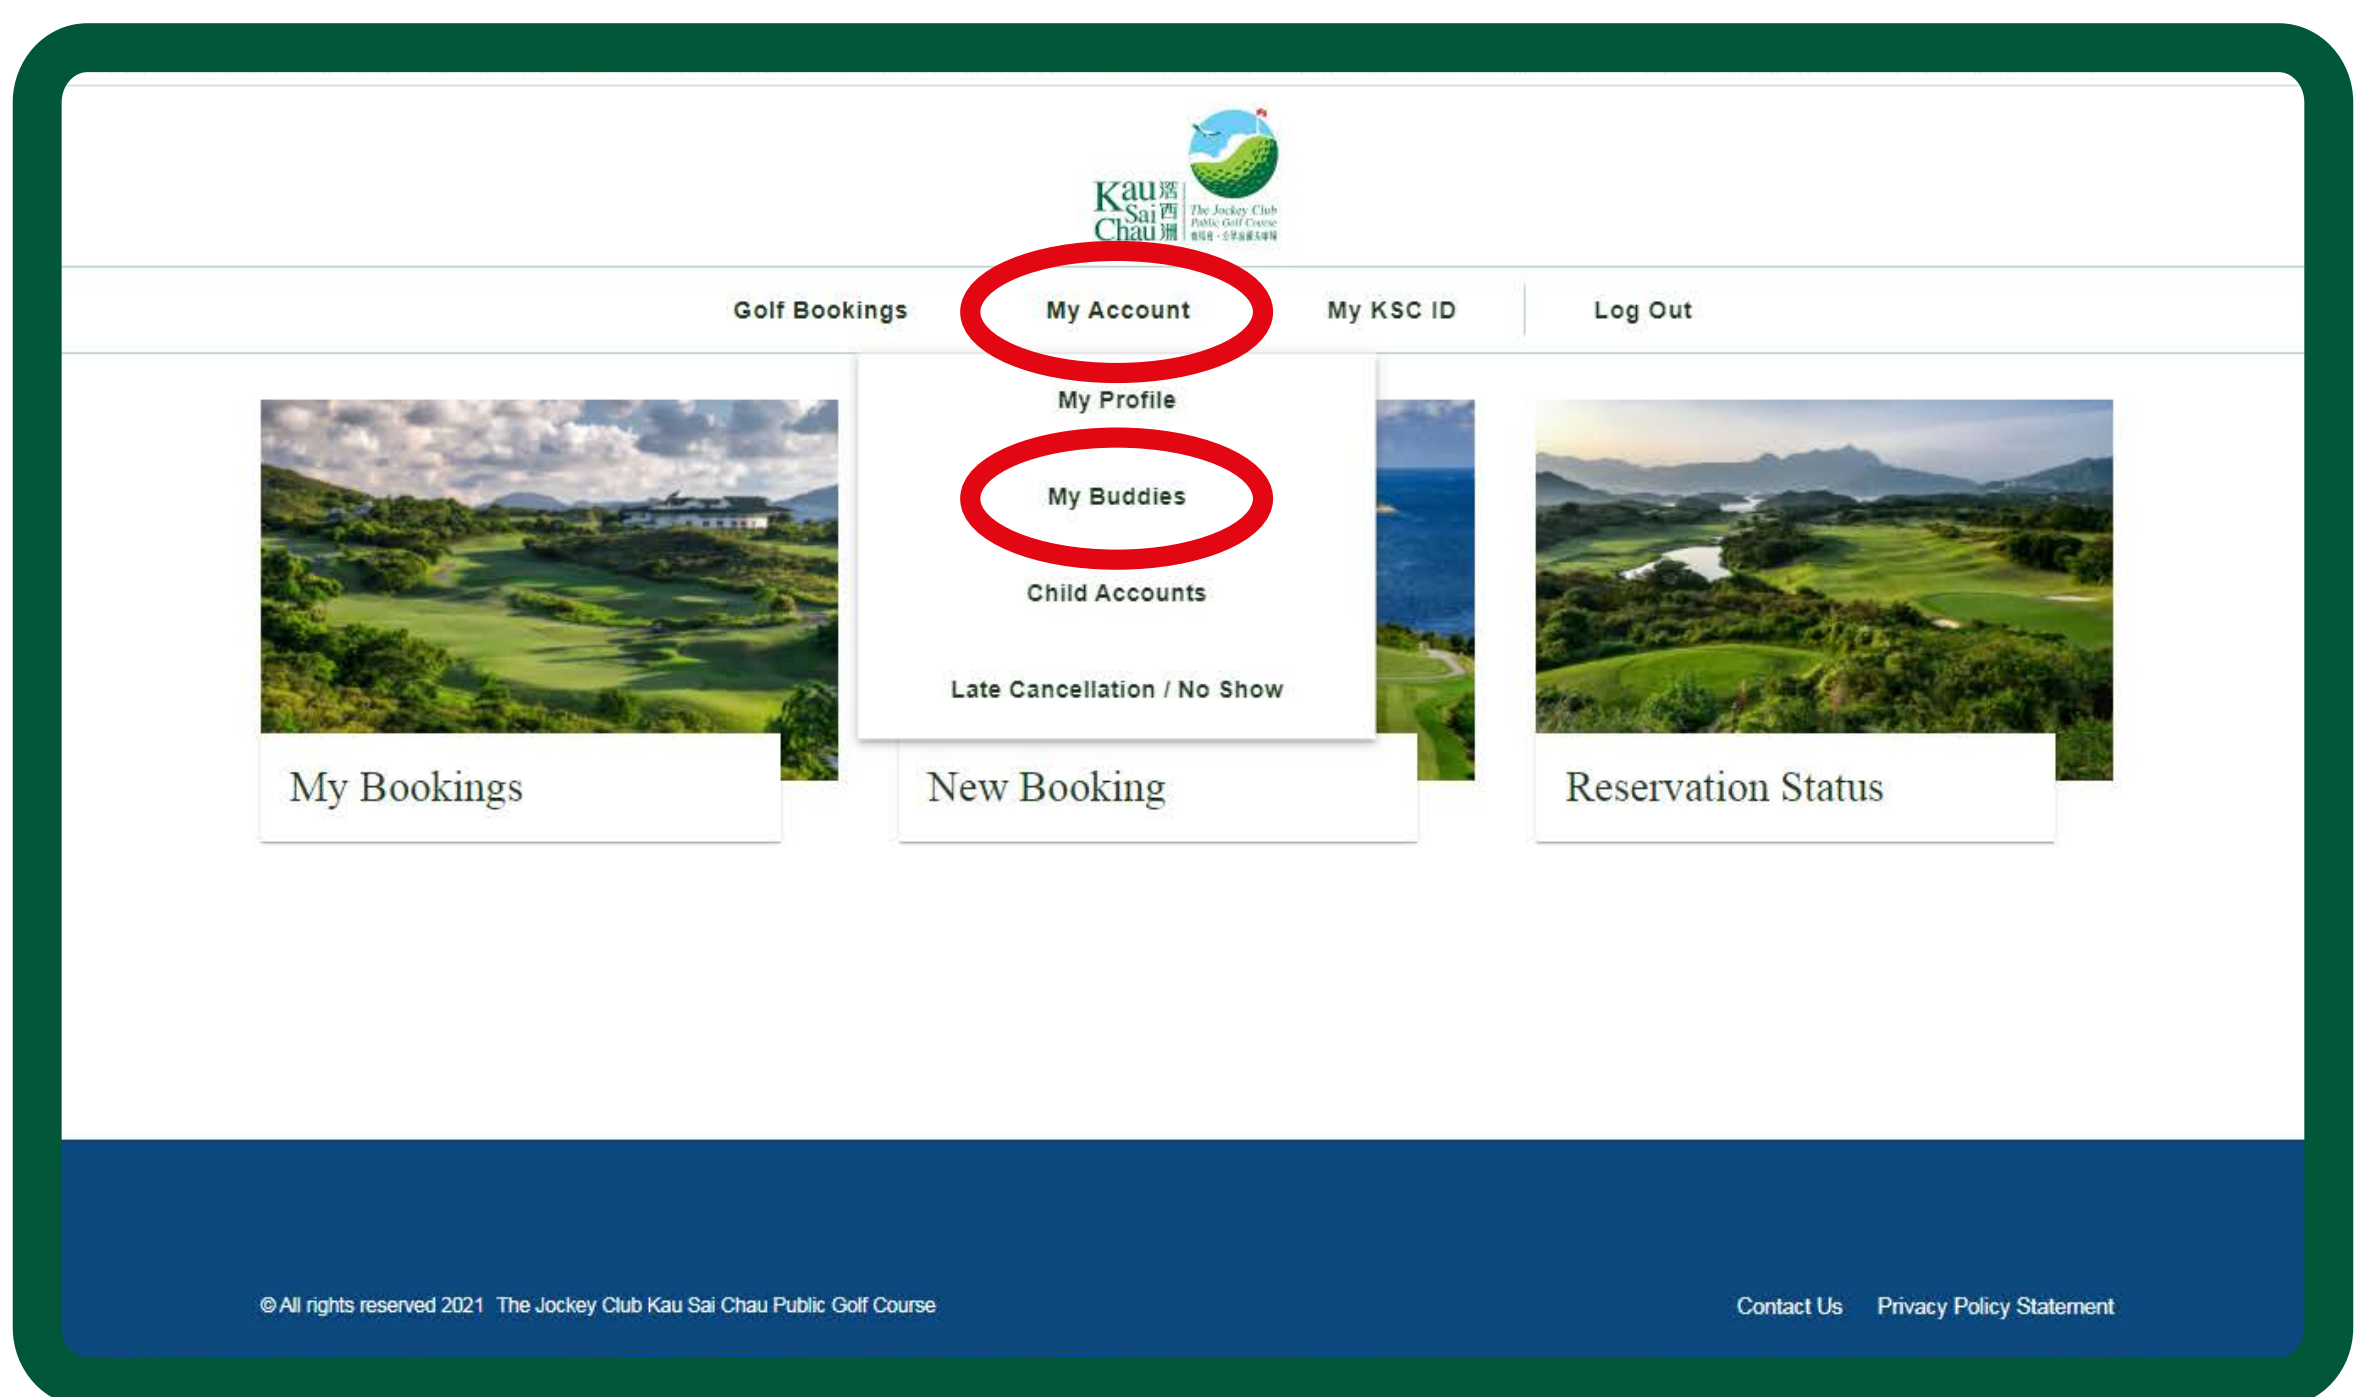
Kau Sai Chau 滘西洲 The Jockey Club Public Golf Course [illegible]

Golf Bookings
My Account
My KSC ID
Log Out

My Profile
My Buddies
Child Accounts
Late Cancellation / No Show

My Bookings
New Booking
Reservation Status

© All rights reserved 2021 The Jockey Club Kau Sai Chau Public Golf Course

Contact Us
Privacy Policy Statement